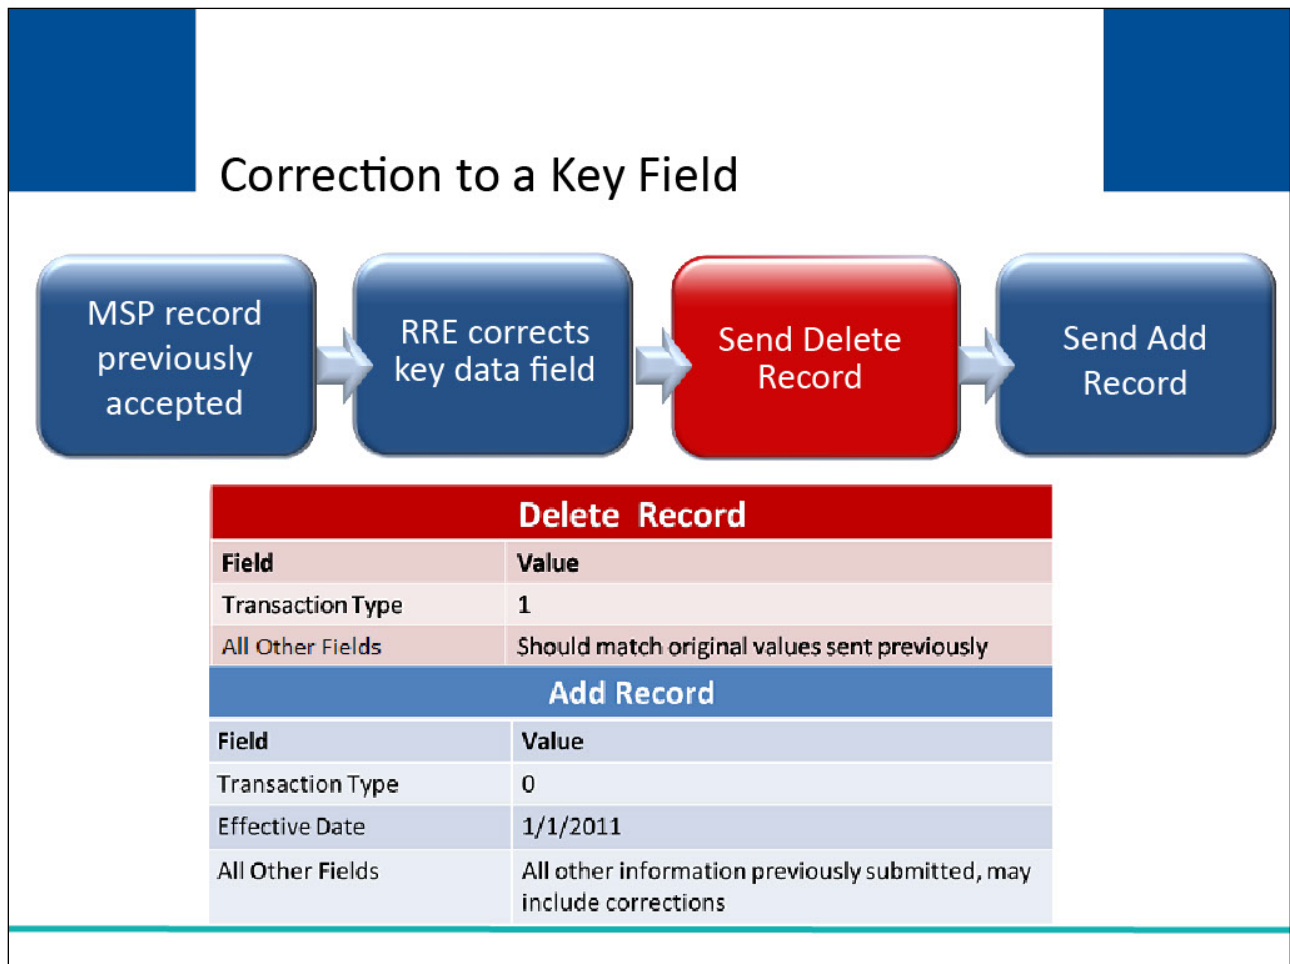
Correction to a Key Field

MSP record previously accepted

RRE corrects key data field

Send Delete Record

Send Add Record

| Delete Record | |
|---|---|
| Field | Value |
| Transaction Type | 1 |
| All Other Fields | Should match original values sent previously |

| Add Record | |
|---|---|
| Field | Value |
| Transaction Type | 0 |
| Effective Date | 1/1/2011 |
| All Other Fields | All other information previously submitted, may include corrections |